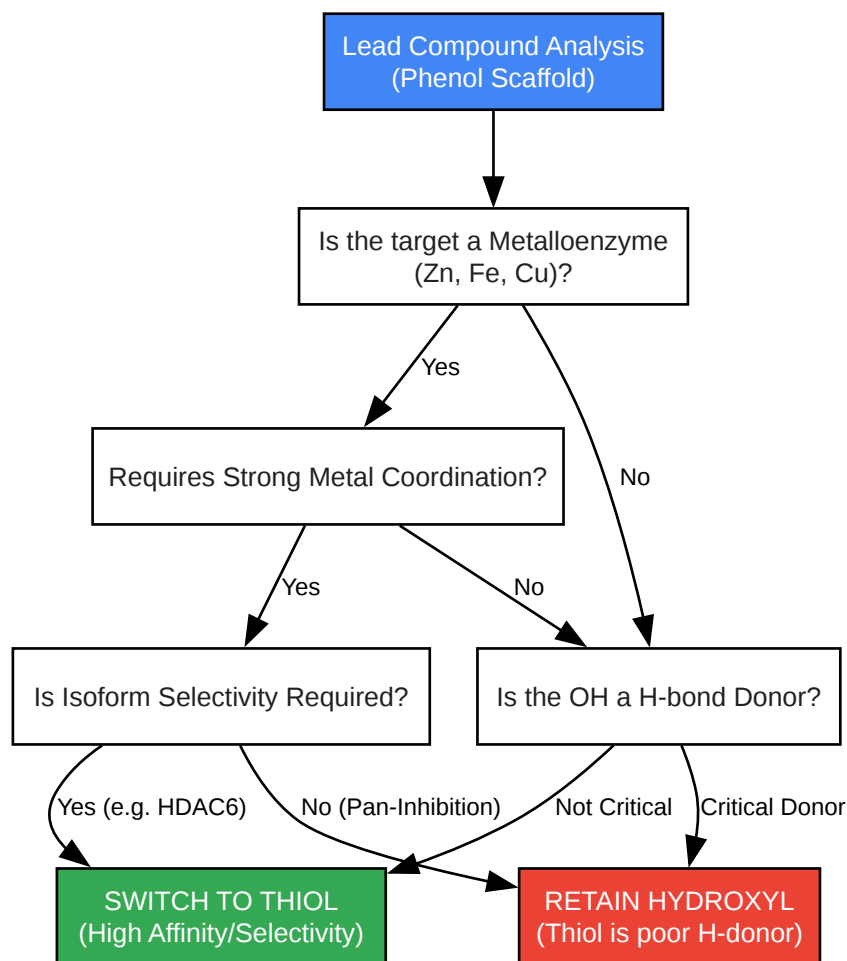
Lead Compound Analysis
(Phenol Scaffold)

Is the target a Metalloenzyme
(Zn, Fe, Cu)?

Yes

No

Requires Strong Metal Coordination?

Yes

No

Is Isoform Selectivity Required?

Is the OH a H-bond Donor?

Yes (e.g. HDAC6)

No (Pan-Inhibition)

Not Critical

Critical Donor

SWITCH TO THIOL
(High Affinity/Selectivity)

RETAIN HYDROXYL
(Thiol is poor H-donor)